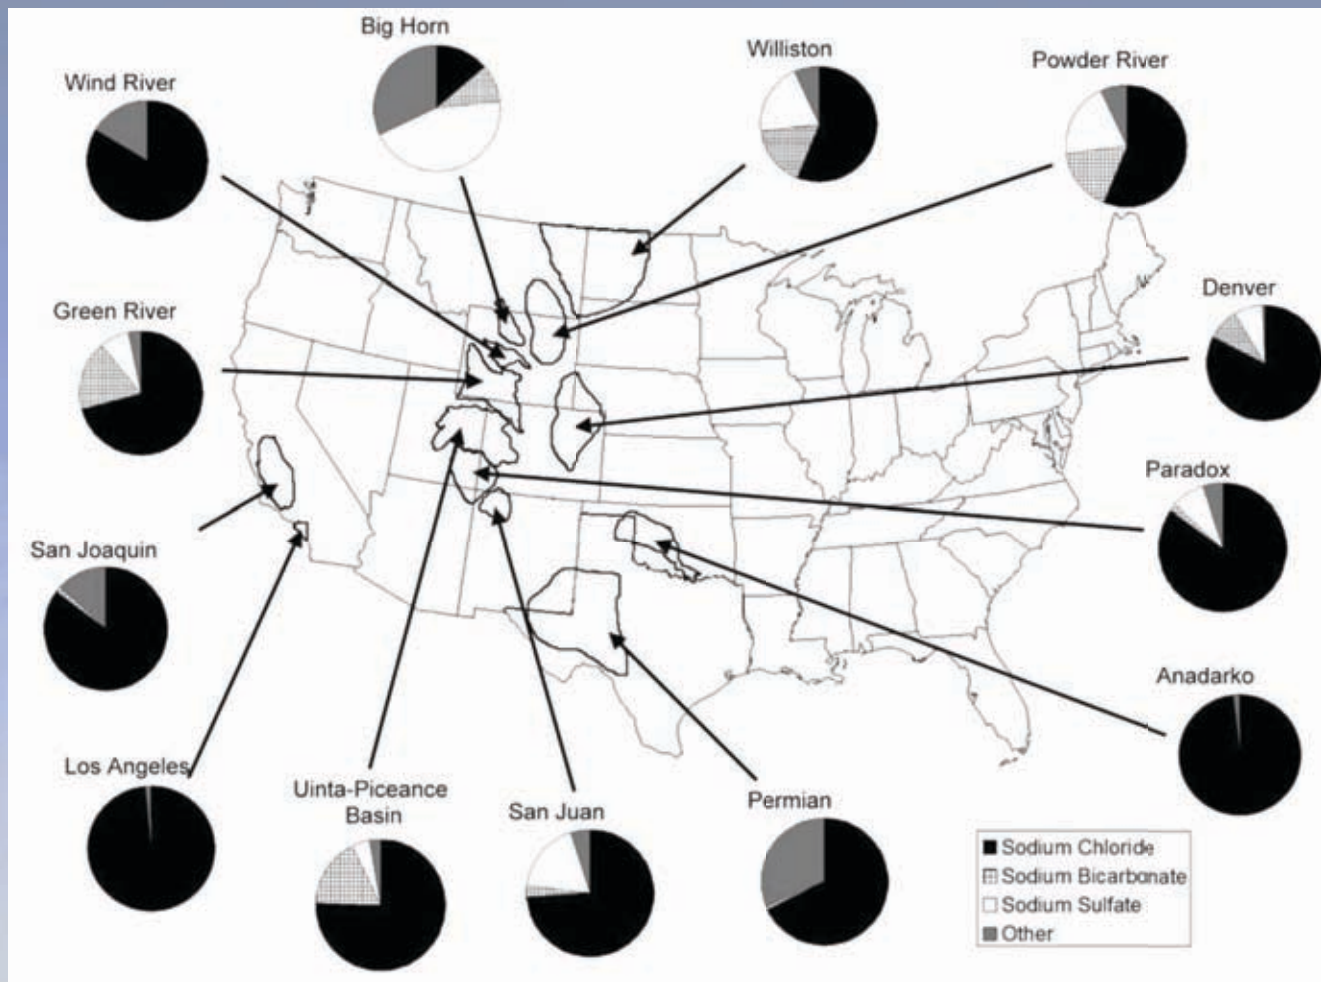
Big Horn

Williston

Powder River

Wind River

Green River

Denver

Paradox

San Joaquin

Anadarko

Los Angeles

Uinta-Piceance Basin

San Juan

Permian

Sodium Chloride
Sodium Bicarbonate
Sodium Sulfate
Other